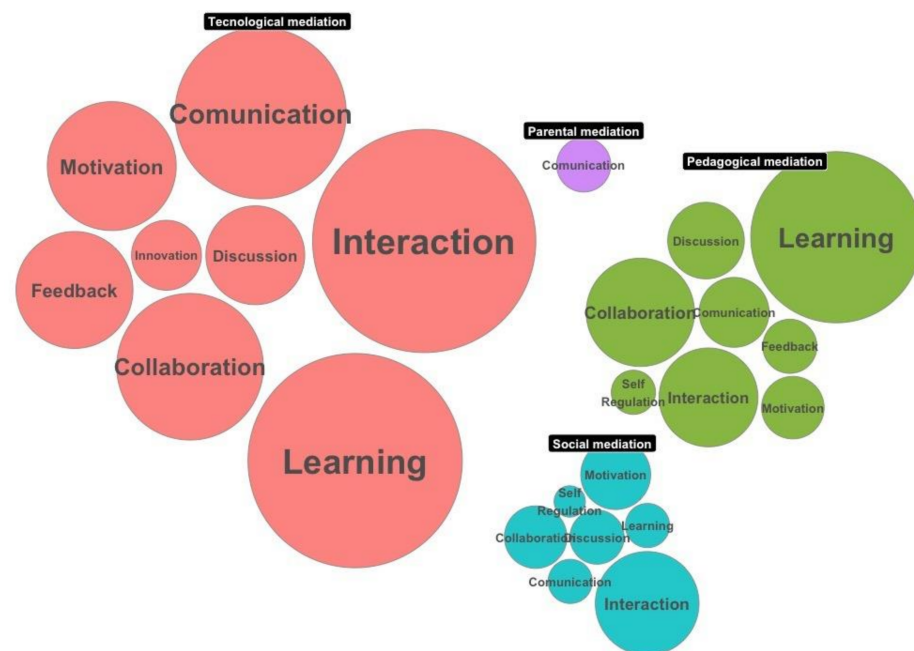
Tecnological mediation

Comunication

Motivation

Interaction

Innovation

Discussion

Feedback

Collaboration

Learning

Parental mediation

Comunication

Pedagogical mediation

Discussion

Learning

Collaboration

Comunication

Feedback

Self Regulation

Interaction

Motivation

Social mediation

Motivation

Self Regulation

Collaboration

Discussion

Learning

Comunication

Interaction